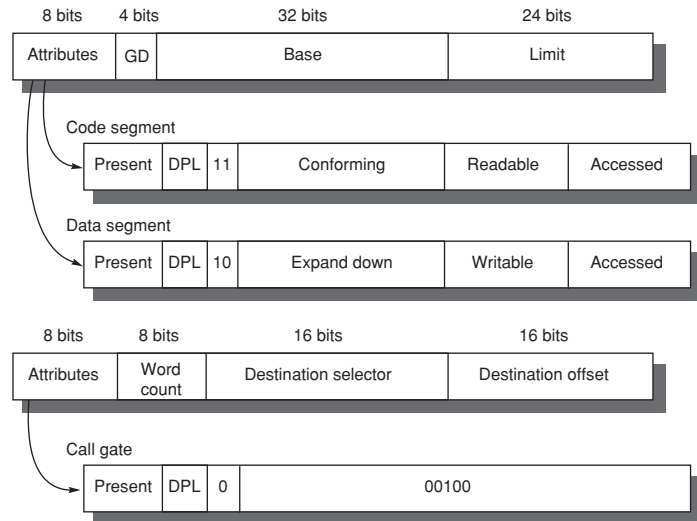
8 bits 4 bits 32 bits 24 bits

| Attributes | GD | Base | Limit |
|---|---|---|---|

Code segment

| Present | DPL | 11 | Conforming | Readable | Accessed |
|---|---|---|---|---|---|

Data segment

| Present | DPL | 10 | Expand down | Writable | Accessed |
|---|---|---|---|---|---|

8 bits 8 bits 16 bits 16 bits

| Attributes | Word count | Destination selector | Destination offset |
|---|---|---|---|

Call gate

| Present | DPL | 0 | 00100 |
|---|---|---|---|